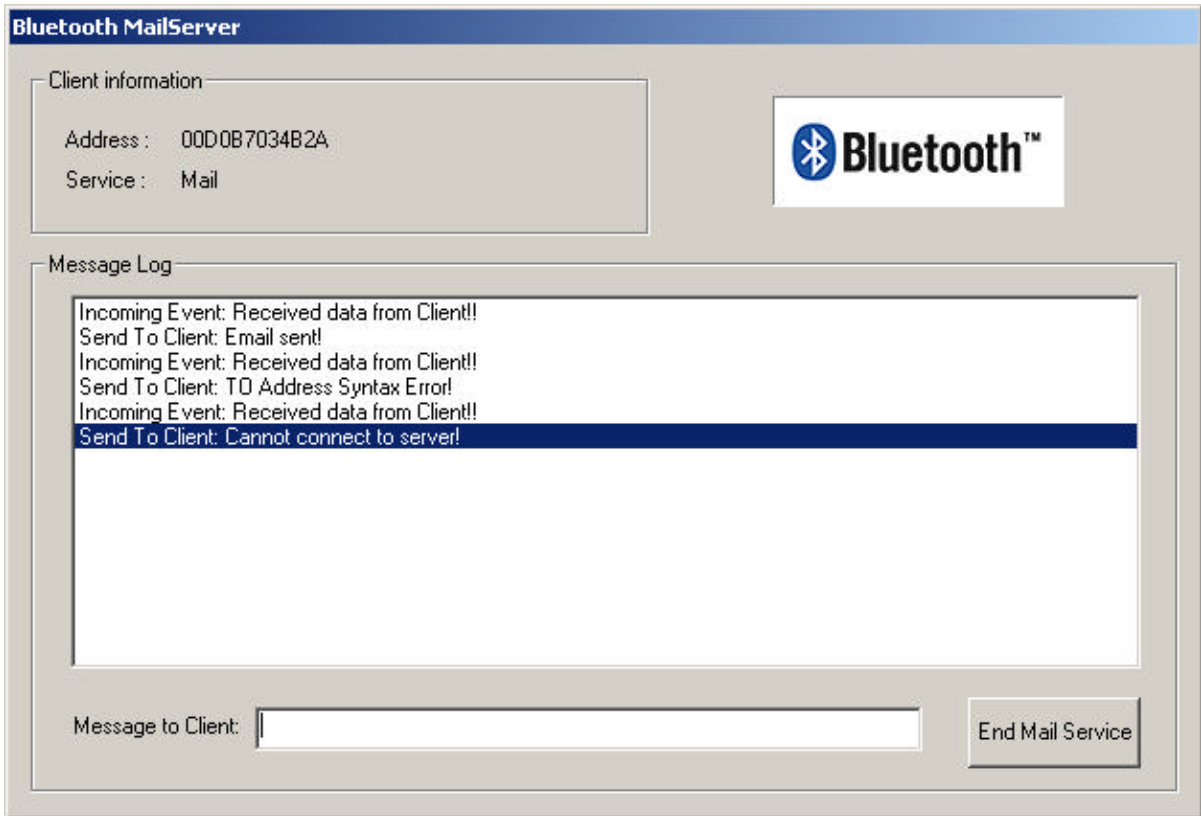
Bluetooth MailServer

Client information

Address : 00D0B7034B2A

Service : Mail

Bluetooth™

Message Log

Incoming Event: Received data from Client!!
Send To Client: Email sent!
Incoming Event: Received data from Client!!
Send To Client: TO Address Syntax Error!
Incoming Event: Received data from Client!!
Send To Client: Cannot connect to server!

Message to Client:

End Mail Service